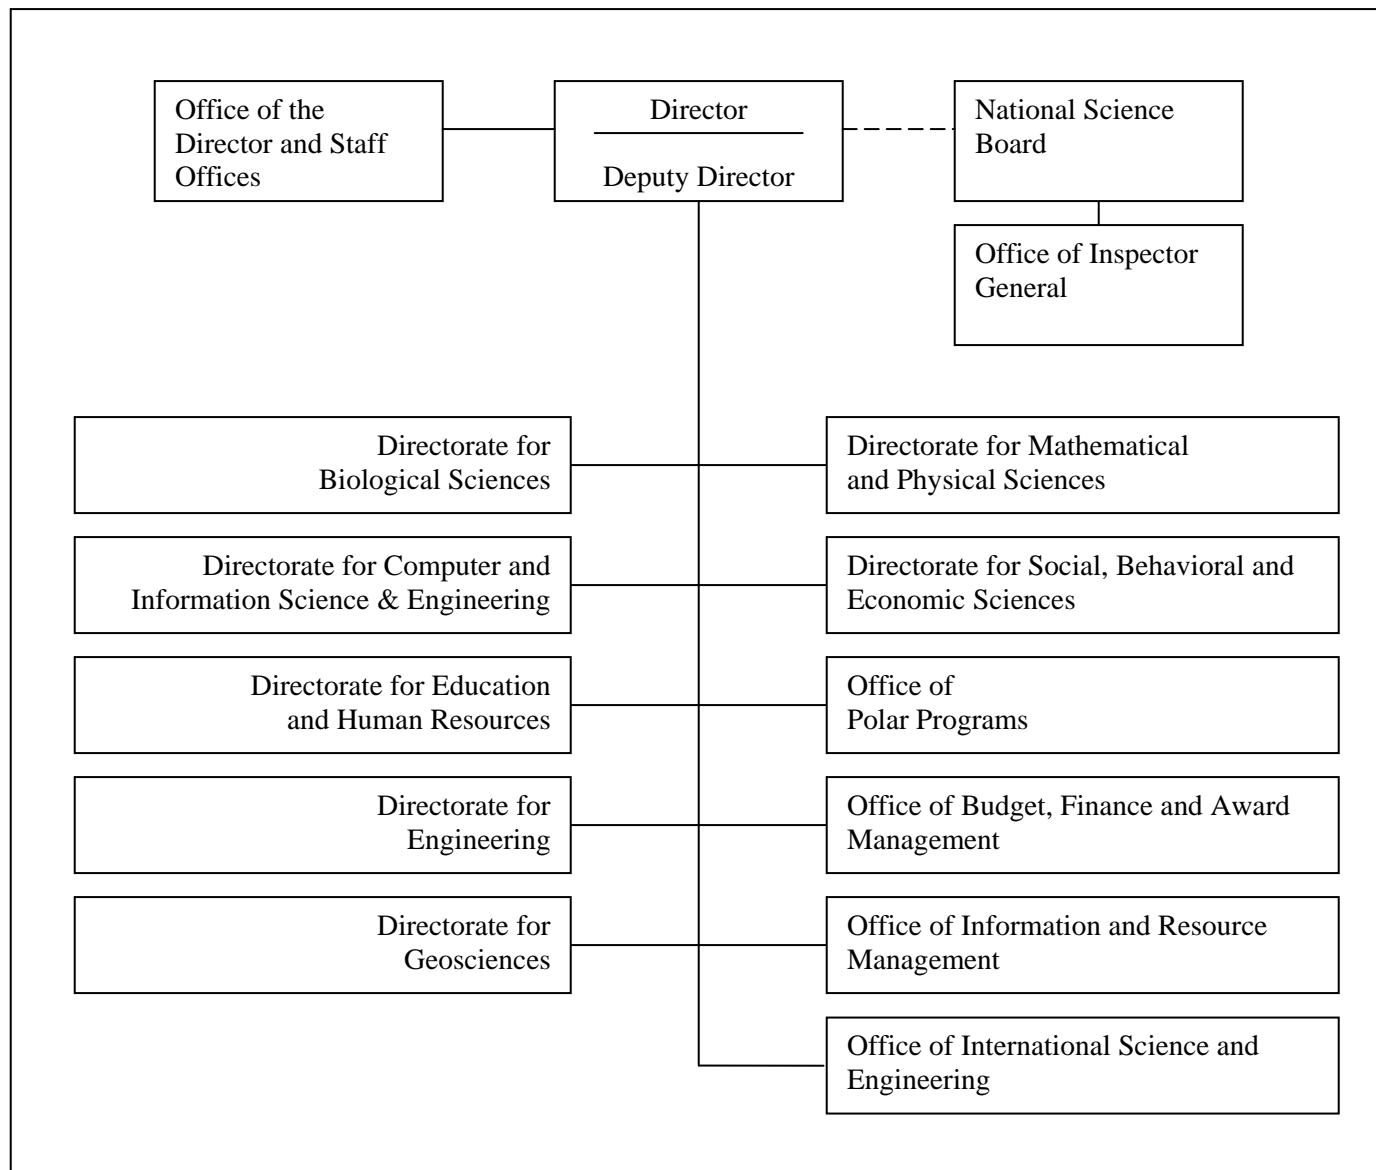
Office of the Director and Staff Offices

Director

Deputy Director

National Science Board

Office of Inspector General

Directorate for Biological Sciences

Directorate for Mathematical and Physical Sciences

Directorate for Computer and Information Science & Engineering

Directorate for Social, Behavioral and Economic Sciences

Directorate for Education and Human Resources

Office of Polar Programs

Directorate for Engineering

Office of Budget, Finance and Award Management

Directorate for Geosciences

Office of Information and Resource Management

Office of International Science and Engineering